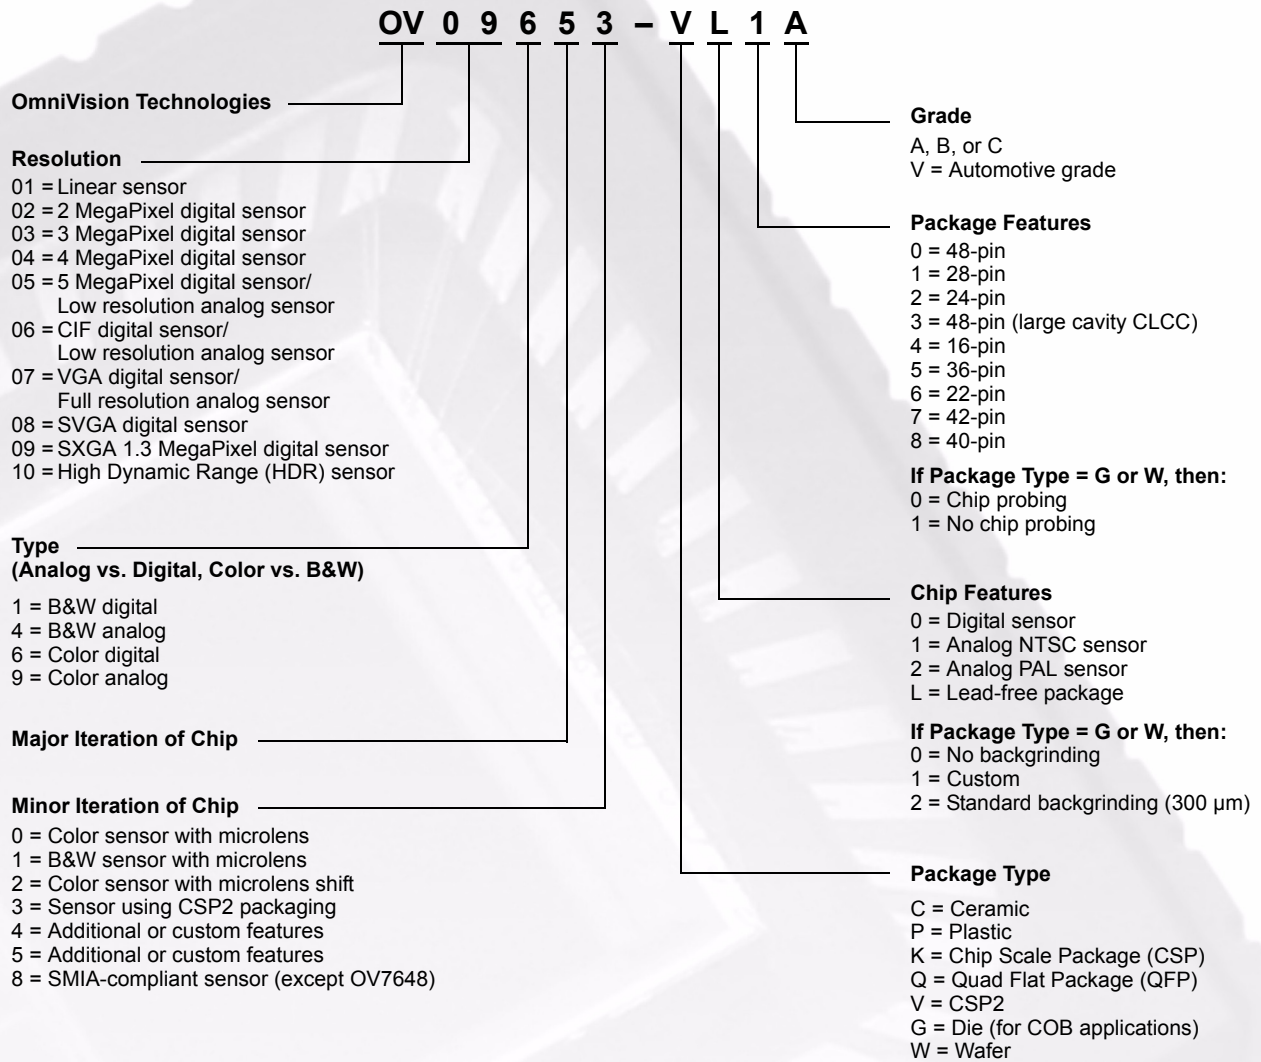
OV 0 9 6 5 3 – V L 1 A

OmniVision Technologies

Resolution
01 = Linear sensor
02 = 2 MegaPixel digital sensor
03 = 3 MegaPixel digital sensor
04 = 4 MegaPixel digital sensor
05 = 5 MegaPixel digital sensor/ Low resolution analog sensor
06 = CIF digital sensor/ Low resolution analog sensor
07 = VGA digital sensor/ Full resolution analog sensor
08 = SVGA digital sensor
09 = SXGA 1.3 MegaPixel digital sensor
10 = High Dynamic Range (HDR) sensor

Type
(Analog vs. Digital, Color vs. B&W)
1 = B&W digital
4 = B&W analog
6 = Color digital
9 = Color analog

Major Iteration of Chip

Minor Iteration of Chip
0 = Color sensor with microlens
1 = B&W sensor with microlens
2 = Color sensor with microlens shift
3 = Sensor using CSP2 packaging
4 = Additional or custom features
5 = Additional or custom features
8 = SMIA-compliant sensor (except OV7648)

Grade
A, B, or C
V = Automotive grade

Package Features
0 = 48-pin
1 = 28-pin
2 = 24-pin
3 = 48-pin (large cavity CLCC)
4 = 16-pin
5 = 36-pin
6 = 22-pin
7 = 42-pin
8 = 40-pin

If Package Type = G or W, then:
0 = Chip probing
1 = No chip probing

Chip Features
0 = Digital sensor
1 = Analog NTSC sensor
2 = Analog PAL sensor
L = Lead-free package

If Package Type = G or W, then:
0 = No backgrinding
1 = Custom
2 = Standard backgrinding (300 µm)

Package Type
C = Ceramic
P = Plastic
K = Chip Scale Package (CSP)
Q = Quad Flat Package (QFP)
V = CSP2
G = Die (for COB applications)
W = Wafer